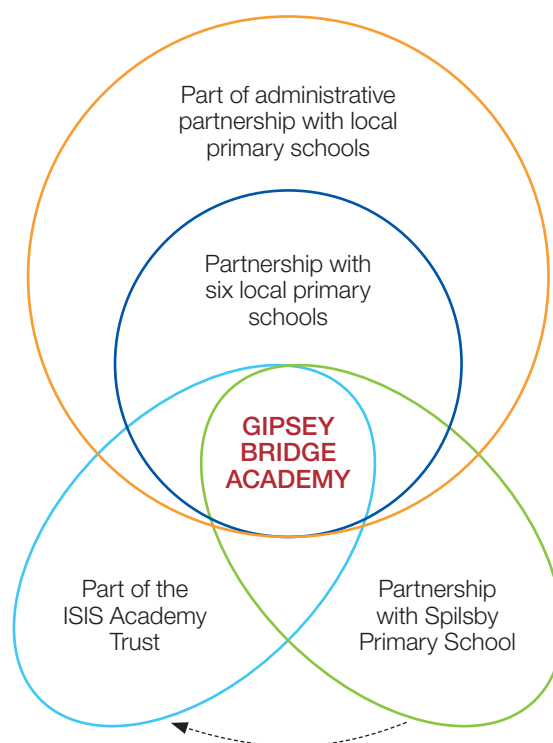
Part of administrative partnership with local primary schools

Partnership with six local primary schools

GIPSEY BRIDGE ACADEMY

Part of the ISIS Academy Trust

Partnership with Spilsby Primary School